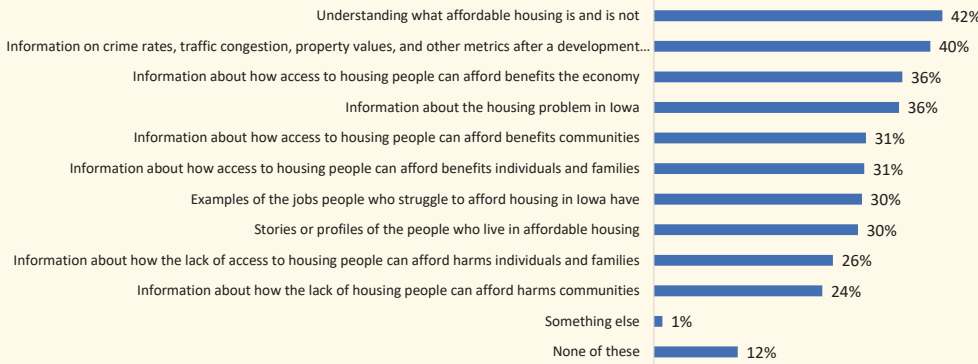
Understanding what affordable housing is and is not 42%

Information on crime rates, traffic congestion, property values, and other metrics after a development... 40%

Information about how access to housing people can afford benefits the economy 36%

Information about the housing problem in Iowa 36%

Information about how access to housing people can afford benefits communities 31%

Information about how access to housing people can afford benefits individuals and families 31%

Examples of the jobs people who struggle to afford housing in Iowa have 30%

Stories or profiles of the people who live in affordable housing 30%

Information about how the lack of access to housing people can afford harms individuals and families 26%

Information about how the lack of housing people can afford harms communities 24%

Something else 1%

None of these 12%